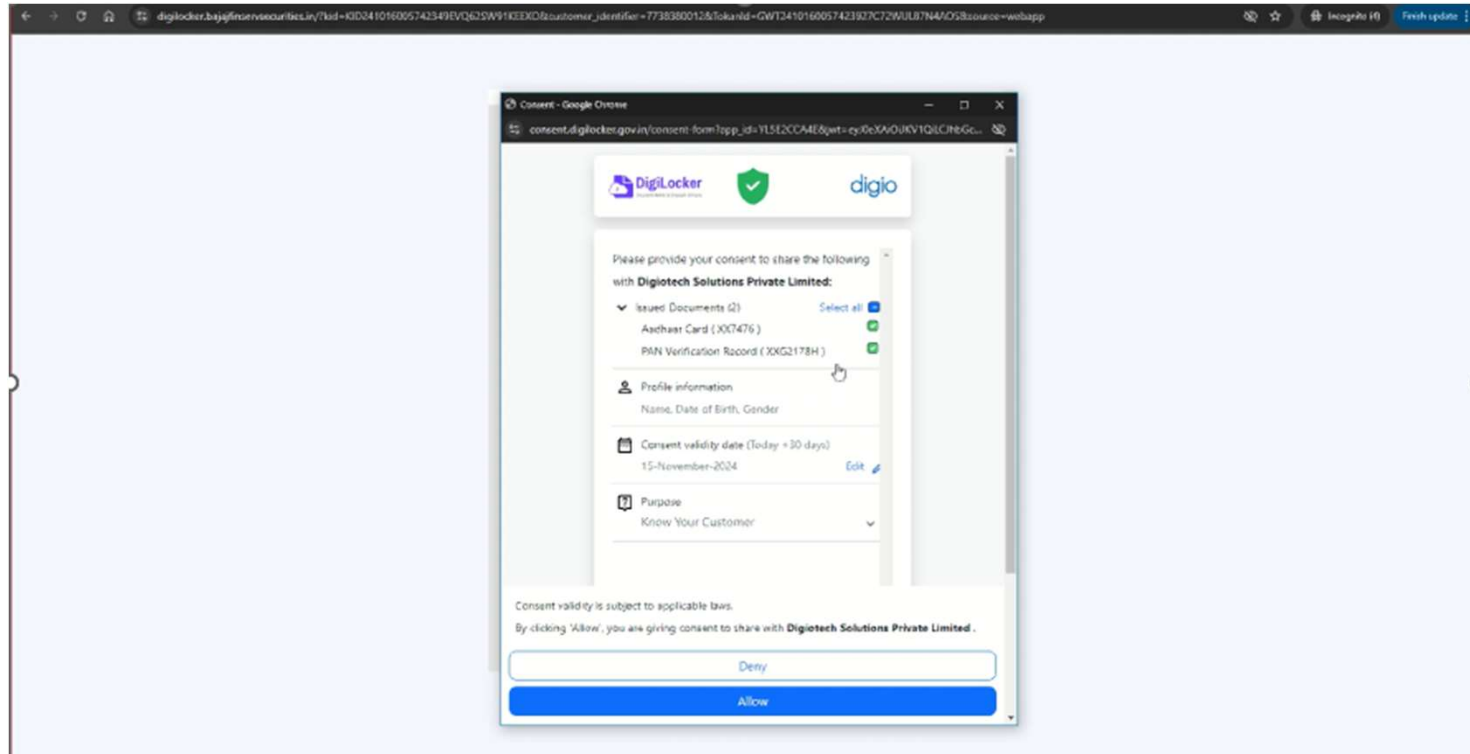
digilocker.bajajfinservsecurities.in/?kid=KID241016005742349EVQ62SW91KEEXD&customer_identifier=7738380012&TokenId=GWT241016005742392​7C72WUL87N4AOSB&source=webapp

Incognito (4)

Finish update

Consent - Google Chrome

consent.digilocker.gov.in/consent-form?app_id=YL5E2CCA4E&jwt=eyJ0eXAiOiJKV1QiLCJhbGc...

DigiLocker

digio

Please provide your consent to share the following with **Digiotech Solutions Private Limited:**

Issued Documents (2)

Select all

Aadhaar Card ( XX7476 )

PAN Verification Record ( XXG2178H )

Profile information

Name, Date of Birth, Gender

Consent validity date (Today +30 days)

15-November-2024

Edit

Purpose

Know Your Customer

Consent validity is subject to applicable laws.

By clicking 'Allow', you are giving consent to share with **Digiotech Solutions Private Limited**.

Deny

Allow